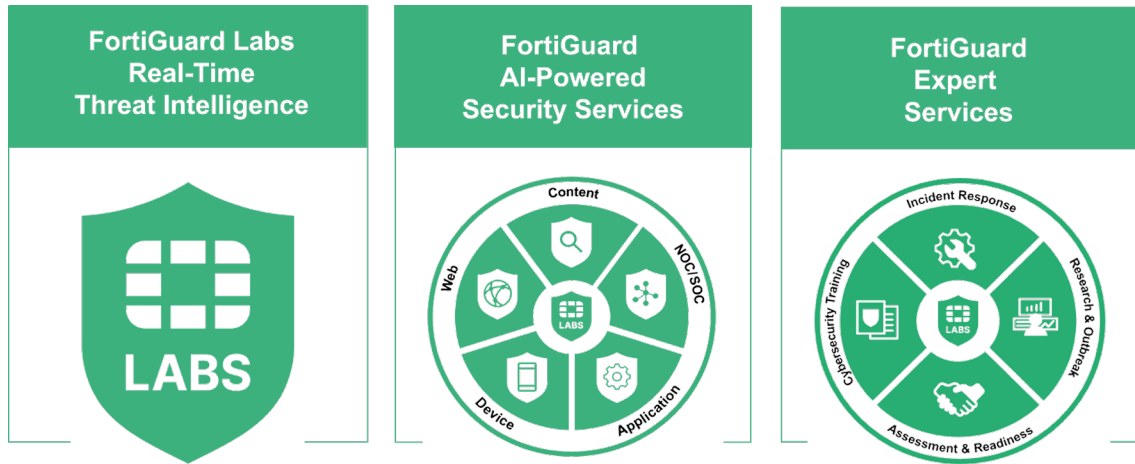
FortiGuard Labs
Real-Time
Threat Intelligence

LABS

FortiGuard
AI-Powered
Security Services

Content
NOC/SOC
Application
Device
Web
LABS

FortiGuard
Expert
Services

Incident Response
Research & Outbreak
Assessment & Readiness
Cybersecurity Training
LABS